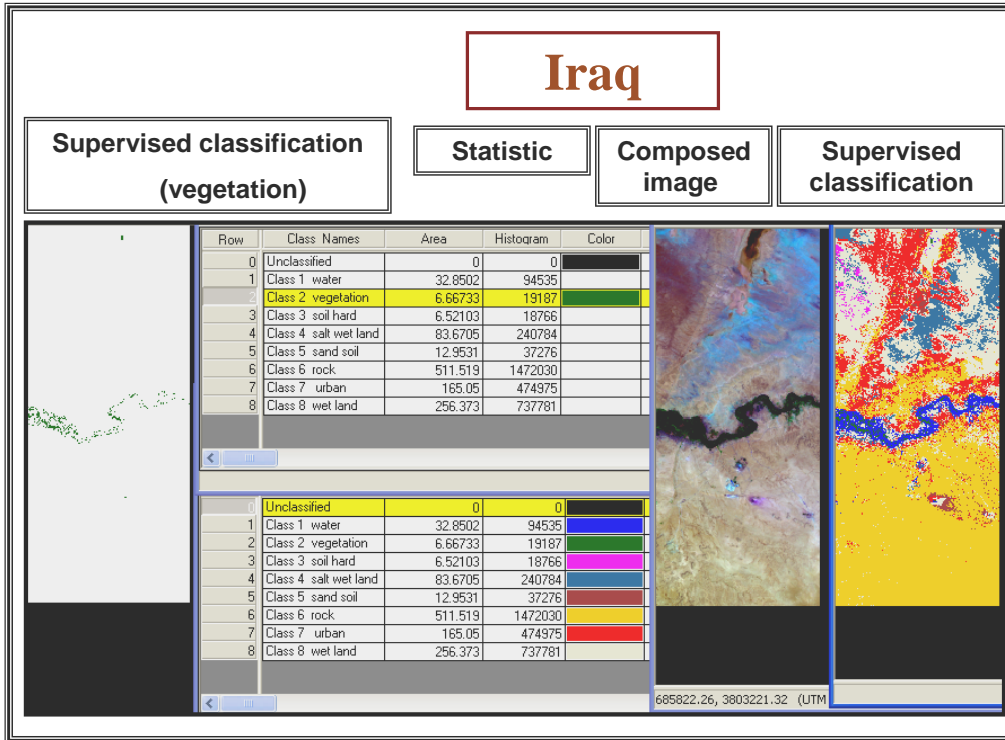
Iraq

Supervised classification (vegetation)

Statistic

Composed image

Supervised classification

| Row | Class Names | Area | Histogram | Color |
|---|---|---|---|---|
| 0 | Unclassified | 0 | 0 | |
| 1 | Class 1 water | 32.8502 | 94535 | |
| 2 | Class 2 vegetation | 6.66733 | 19187 | |
| 3 | Class 3 soil hard | 6.52103 | 18766 | |
| 4 | Class 4 salt wet land | 83.6705 | 240784 | |
| 5 | Class 5 sand soil | 12.9531 | 37276 | |
| 6 | Class 6 rock | 511.519 | 1472030 | |
| 7 | Class 7 urban | 165.05 | 474975 | |
| 8 | Class 8 wet land | 256.373 | 737781 | |

| | | | | |
|---|---|---|---|---|
| 0 | Unclassified | 0 | 0 | |
| 1 | Class 1 water | 32.8502 | 94535 | |
| 2 | Class 2 vegetation | 6.66733 | 19187 | |
| 3 | Class 3 soil hard | 6.52103 | 18766 | |
| 4 | Class 4 salt wet land | 83.6705 | 240784 | |
| 5 | Class 5 sand soil | 12.9531 | 37276 | |
| 6 | Class 6 rock | 511.519 | 1472030 | |
| 7 | Class 7 urban | 165.05 | 474975 | |
| 8 | Class 8 wet land | 256.373 | 737781 | |

685822.26, 3803221.32 (UTM